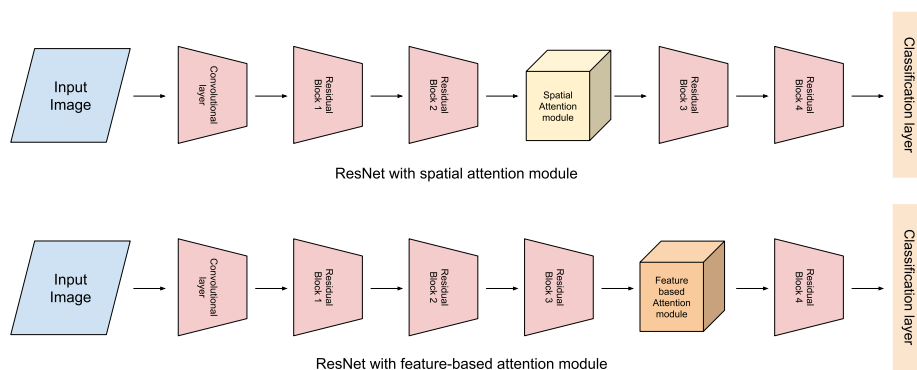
Input Image

Convolutional layer

Residual Block 1

Residual Block 2

Spatial Attention module

Residual Block 3

Residual Block 4

Classification layer

ResNet with spatial attention module

Input Image

Convolutional layer

Residual Block 1

Residual Block 2

Residual Block 3

Feature based Attention module

Residual Block 4

Classification layer

ResNet with feature-based attention module